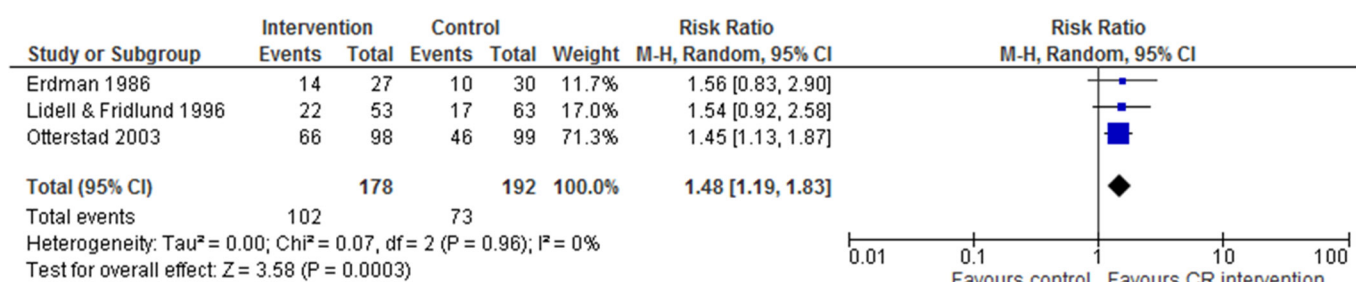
| Study or Subgroup | Intervention Events | Intervention Total | Control Events | Control Total | Weight | Risk Ratio M-H, Random, 95% CI |
|---|---|---|---|---|---|---|
| Erdman 1986 | 14 | 27 | 10 | 30 | 11.7% | 1.56 [0.83, 2.90] |
| Lidell & Fridlund 1996 | 22 | 53 | 17 | 63 | 17.0% | 1.54 [0.92, 2.58] |
| Otterstad 2003 | 66 | 98 | 46 | 99 | 71.3% | 1.45 [1.13, 1.87] |
| **Total (95% CI)** | | **178** | | **192** | **100.0%** | **1.48 [1.19, 1.83]** |
| Total events | 102 | | 73 | | | |

Heterogeneity: Tau² = 0.00; Chi² = 0.07, df = 2 (P = 0.96); I² = 0%
Test for overall effect: Z = 3.58 (P = 0.0003)

Risk Ratio
M-H, Random, 95% CI

0.01 0.1 1 10 100
Favours control Favours CR intervention